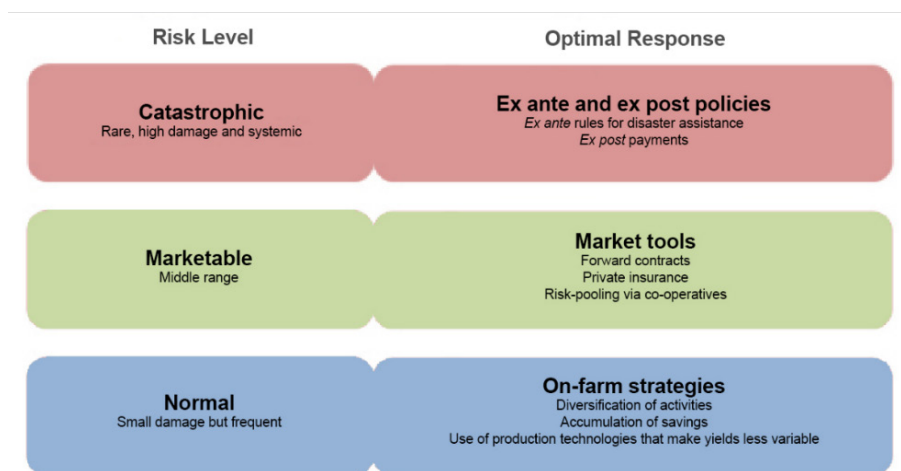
Risk Level

Optimal Response

Catastrophic
Rare, high damage and systemic

Ex ante and ex post policies
Ex ante rules for disaster assistance
Ex post payments

Marketable
Middle range

Market tools
Forward contracts
Private insurance
Risk-pooling via co-operatives

Normal
Small damage but frequent

On-farm strategies
Diversification of activities
Accumulation of savings
Use of production technologies that make yields less variable